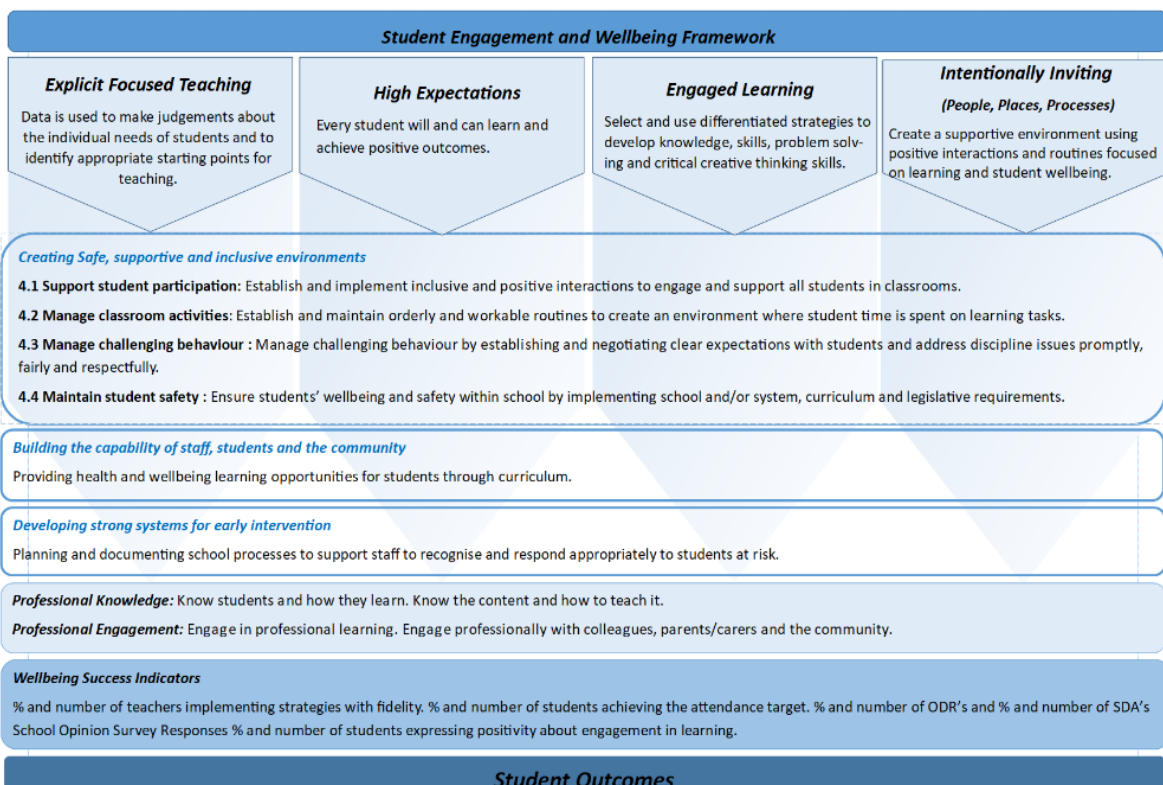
Student Engagement and Wellbeing Framework

Explicit Focused Teaching

Data is used to make judgements about the individual needs of students and to identify appropriate starting points for teaching.

High Expectations

Every student will and can learn and achieve positive outcomes.

Engaged Learning

Select and use differentiated strategies to develop knowledge, skills, problem solving and critical creative thinking skills.

Intentionally Inviting

(People, Places, Processes)

Create a supportive environment using positive interactions and routines focused on learning and student wellbeing.

Creating Safe, supportive and inclusive environments

4.1 Support student participation: Establish and implement inclusive and positive interactions to engage and support all students in classrooms.

4.2 Manage classroom activities: Establish and maintain orderly and workable routines to create an environment where student time is spent on learning tasks.

4.3 Manage challenging behaviour : Manage challenging behaviour by establishing and negotiating clear expectations with students and address discipline issues promptly, fairly and respectfully.

4.4 Maintain student safety : Ensure students' wellbeing and safety within school by implementing school and/or system, curriculum and legislative requirements.

Building the capability of staff, students and the community

Providing health and wellbeing learning opportunities for students through curriculum.

Developing strong systems for early intervention

Planning and documenting school processes to support staff to recognise and respond appropriately to students at risk.

Professional Knowledge: Know students and how they learn. Know the content and how to teach it.

Professional Engagement: Engage in professional learning. Engage professionally with colleagues, parents/carers and the community.

Wellbeing Success Indicators

% and number of teachers implementing strategies with fidelity. % and number of students achieving the attendance target. % and number of ODR's and % and number of SDA's School Opinion Survey Responses % and number of students expressing positivity about engagement in learning.

Student Outcomes